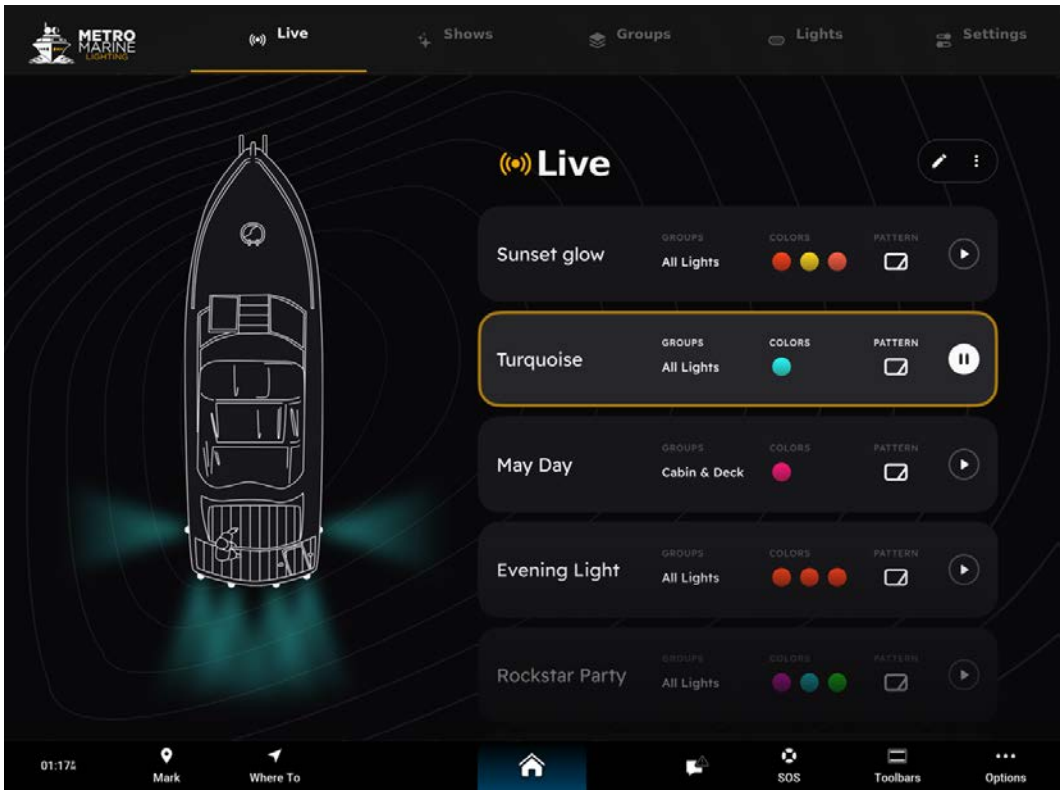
METRO MARINE LIGHTING

Live Shows Groups Lights Settings

Live

Sunset glow
GROUPS
All Lights
COLORS
PATTERN

Turquoise
GROUPS
All Lights
COLORS
PATTERN

May Day
GROUPS
Cabin & Deck
COLORS
PATTERN

Evening Light
GROUPS
All Lights
COLORS
PATTERN

Rockstar Party
GROUPS
All Lights
COLORS
PATTERN

01:17ᴬ Mark Where To SOS Toolbars Options